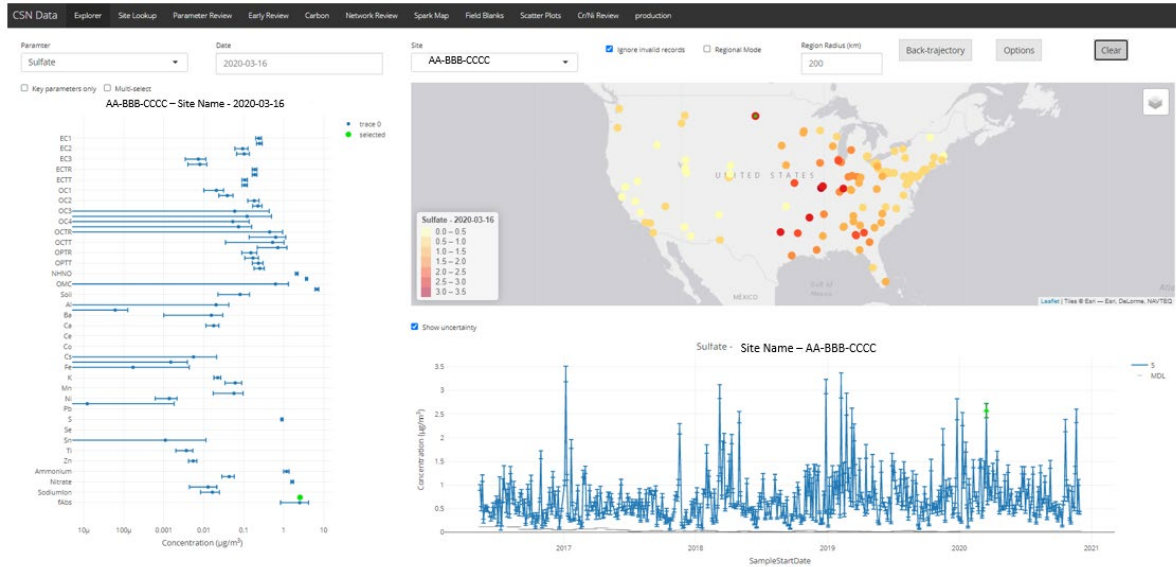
CSN Data Explorer Site Lookup Parameter Review Early Review Carbon Network Review Spark Map Field Blanks Scatter Plots Cr/Ni Review production

Paramter
Sulfate

Date
2020-03-16

Site
AA-BBB-CCCC

Ignore invalid records

Regional Mode

Region Radius (km)
200

Back-trajectory

Options

Clear

Key parameters only

Multi-select

AA-BBB-CCCC – Site Name - 2020-03-16

trace 0
selected

EC1
EC2
EC3
ECTR
ECTT
OC1
OC2
OC3
OC4
OCTR
OCTT
OPTR
OPTT
NHNO
OMC
Soil
Al
Ba
Ca
Ce
Co
Cs
Fe
K
Mn
Ni
Pb
S
Se
Sn
Ti
Zn
Ammonium
Nitrate
SodiumIon
fAbs

10µ 100µ 0.001 0.01 0.1 1 10
Concentration (µg/m$^3$)

UNITED STATES

MÉXICO

Gulf of Mexico

Sulfate - 2020-03-16
0.0 – 0.5
0.5 – 1.0
1.0 – 1.5
1.5 – 2.0
2.0 – 2.5
2.5 – 3.0
3.0 – 3.5

Leaflet | Tiles © Esri — Esri, DeLorme, NAVTEQ

Show uncertainty

Sulfate - Site Name – AA-BBB-CCCC

S
MDL

3.5
3
2.5
2
1.5
1
0.5
0

Concentration (µg/m$^3$)

2017 2018 2019 2020 2021
SampleStartDate